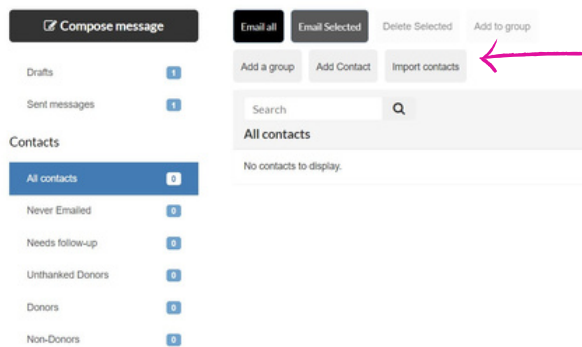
Compose message

Drafts 1

Sent messages 1

Contacts

All contacts 0

Never Emailed 0

Needs follow-up 0

Unthanked Donors 0

Donors 0

Non-Donors 0

Email all | Email Selected | Delete Selected | Add to group

Add a group | Add Contact | Import contacts

Search

All contacts

No contacts to display.